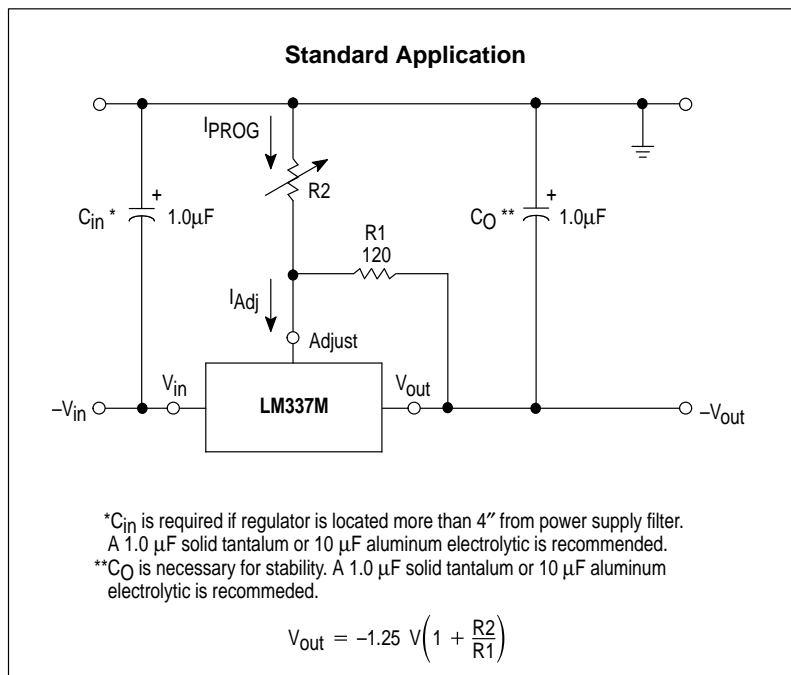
Standard Application

$I_{PROG}$

R2

$C_{in}$ *

+

1.0μF

R1

120

$C_O$ **

+

1.0μF

$I_{Adj}$

Adjust

$-V_{in}$

$V_{in}$

LM337M

$V_{out}$

$-V_{out}$

*$C_{in}$ is required if regulator is located more than 4″ from power supply filter. A 1.0 μF solid tantalum or 10 μF aluminum electrolytic is recommended.

**$C_O$ is necessary for stability. A 1.0 μF solid tantalum or 10 μF aluminum electrolytic is recommeded.

$V_{out} = -1.25\ V\left(1 + \frac{R2}{R1}\right)$